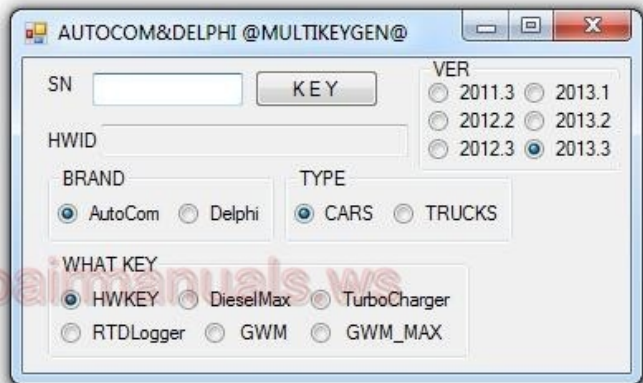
AUTOCOM&DELPHI @MULTIKEYGEN@

SN
KEY
VER
2011.3
2013.1
2012.2
2013.2
2012.3
2013.3
HWID

BRAND
AutoCom
Delphi

TYPE
CARS
TRUCKS

WHAT KEY
HWKEY
DieselMax
TurboCharger
RTDLogger
GWM
GWM_MAX

pairmanuals.ws